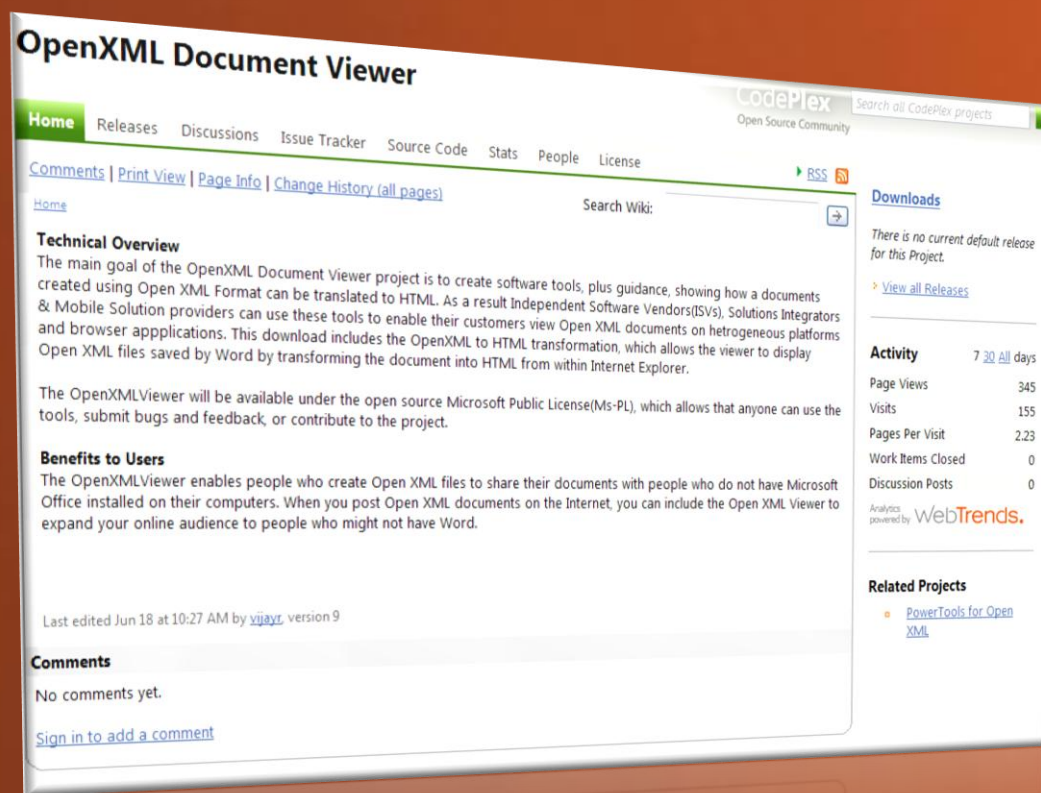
OpenXML Document Viewer

CodePlex
Open Source Community
Search all CodePlex projects

Home Releases Discussions Issue Tracker Source Code Stats People License

Comments | Print View | Page Info | Change History (all pages)

RSS

Home

Search Wiki:

Technical Overview
The main goal of the OpenXML Document Viewer project is to create software tools, plus guidance, showing how a documents created using Open XML Format can be translated to HTML. As a result Independent Software Vendors(ISVs), Solutions Integrators & Mobile Solution providers can use these tools to enable their customers view Open XML documents on hetrogeneous platforms and browser appplications. This download includes the OpenXML to HTML transformation, which allows the viewer to display Open XML files saved by Word by transforming the document into HTML from within Internet Explorer.

The OpenXMLViewer will be available under the open source Microsoft Public License(Ms-PL), which allows that anyone can use the tools, submit bugs and feedback, or contribute to the project.

Benefits to Users
The OpenXMLViewer enables people who create Open XML files to share their documents with people who do not have Microsoft Office installed on their computers. When you post Open XML documents on the Internet, you can include the Open XML Viewer to expand your online audience to people who might not have Word.

Last edited Jun 18 at 10:27 AM by vijayr, version 9

Comments
No comments yet.

Sign in to add a comment

Downloads
There is no current default release for this Project.

View all Releases

Activity 7 30 All days

| Page Views | 345 |
|---|---|
| Visits | 155 |
| Pages Per Visit | 2.23 |
| Work Items Closed | 0 |
| Discussion Posts | 0 |

Analytics powered by WebTrends.

Related Projects
PowerTools for Open XML